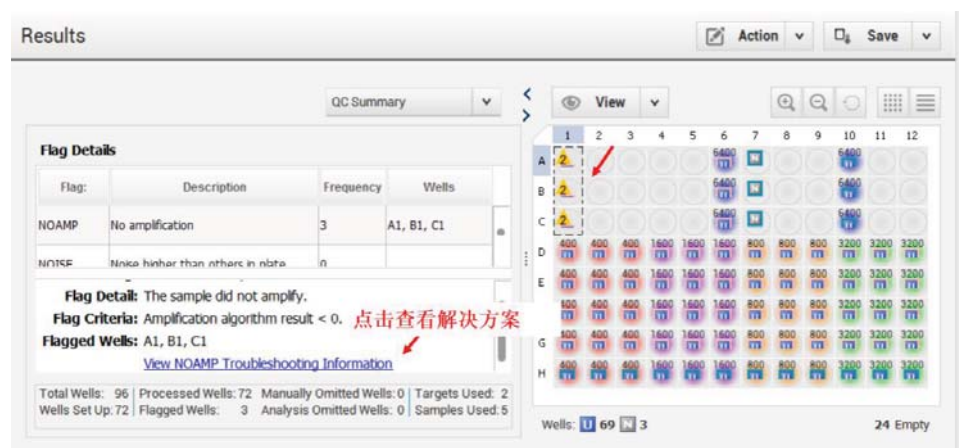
Results

Action

Save

QC Summary

View

Flag Details

| Flag: | Description | Frequency | Wells |
|---|---|---|---|
| NOAMP | No amplification | 3 | A1, B1, C1 |
| NOISE | Noise higher than others in plate | 0 | |

Flag Detail: The sample did not amplify.

Flag Criteria: Amplification algorithm result < 0.

Flagged Wells: A1, B1, C1

View NOAMP Troubleshooting Information

点击查看解决方案

Total Wells: 96 | Processed Wells: 72 | Manually Omitted Wells: 0 | Targets Used: 2

Wells Set Up: 72 | Flagged Wells: 3 | Analysis Omitted Wells: 0 | Samples Used: 5

| | 1 | 2 | 3 | 4 | 5 | 6 | 7 | 8 | 9 | 10 | 11 | 12 |
|---|---|---|---|---|---|---|---|---|---|---|---|---|
| A | 2 | | | | | 6400 U | N | | | 6400 U | | |
| B | 2 | | | | | 6400 U | N | | | 6400 U | | |
| C | 2 | | | | | 6400 U | N | | | 6400 U | | |
| D | 400 U | 400 U | 400 U | 1600 U | 1600 U | 1600 U | 800 U | 800 U | 800 U | 3200 U | 3200 U | 3200 U |
| E | 400 U | 400 U | 400 U | 1600 U | 1600 U | 1600 U | 800 U | 800 U | 800 U | 3200 U | 3200 U | 3200 U |
| F | 400 U | 400 U | 400 U | 1600 U | 1600 U | 1600 U | 800 U | 800 U | 800 U | 3200 U | 3200 U | 3200 U |
| G | 400 U | 400 U | 400 U | 1600 U | 1600 U | 1600 U | 800 U | 800 U | 800 U | 3200 U | 3200 U | 3200 U |
| H | 400 U | 400 U | 400 U | 1600 U | 1600 U | 1600 U | 800 U | 800 U | 800 U | 3200 U | 3200 U | 3200 U |

Wells: U 69 N 3

24 Empty